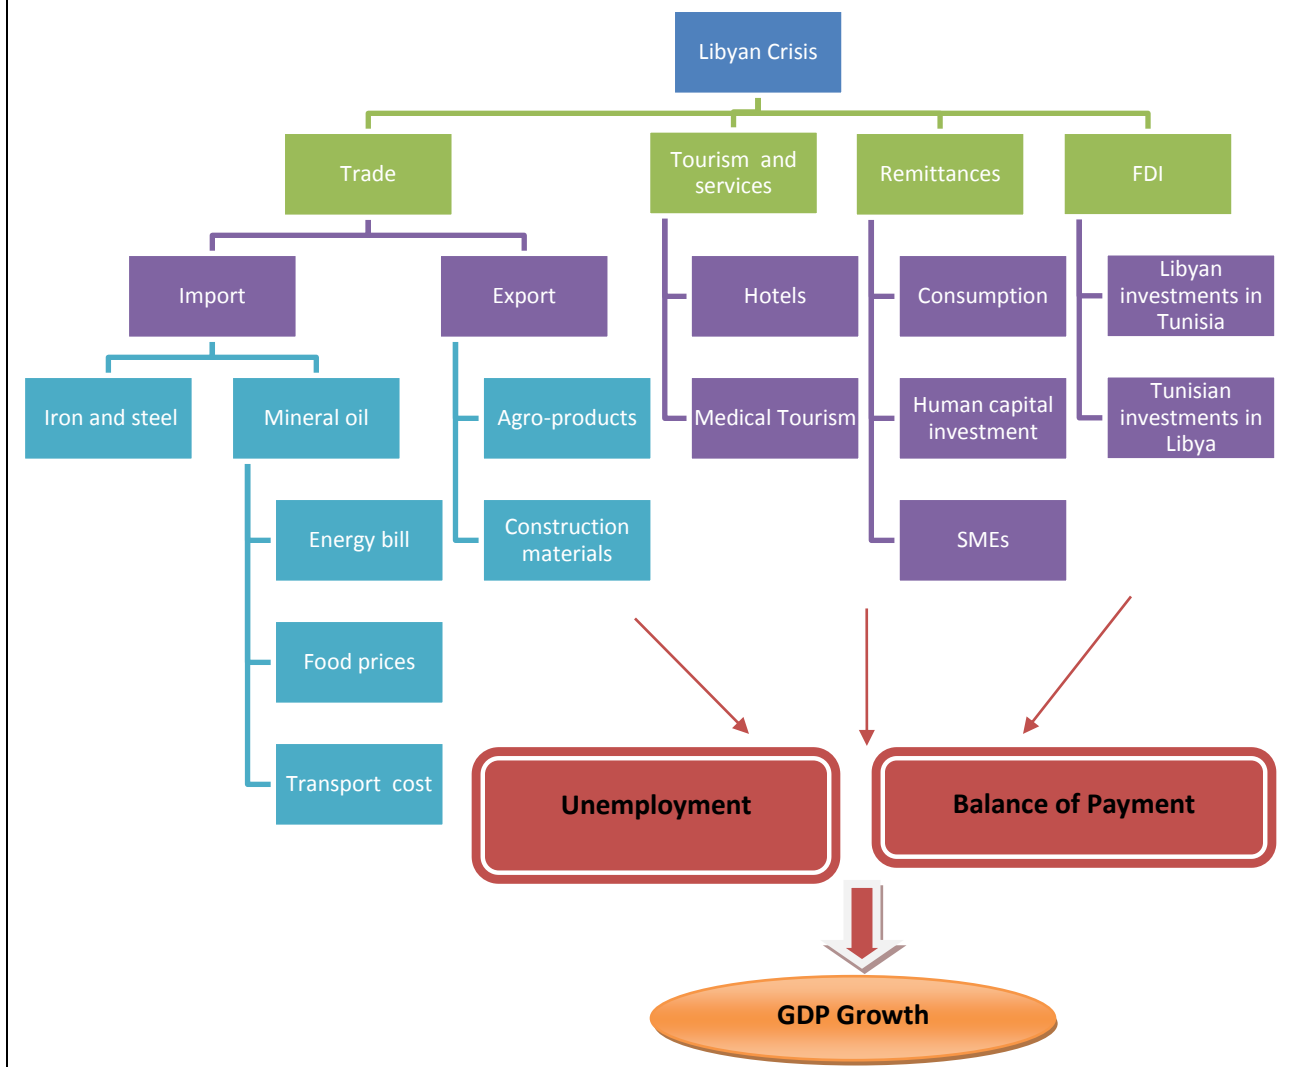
Libyan Crisis

Trade

Tourism and services

Remittances

FDI

Import

Export

Hotels

Consumption

Libyan investments in Tunisia

Iron and steel

Mineral oil

Agro-products

Medical Tourism

Human capital investment

Tunisian investments in Libya

Energy bill

Construction materials

SMEs

Food prices

Transport cost

Unemployment

Balance of Payment

GDP Growth